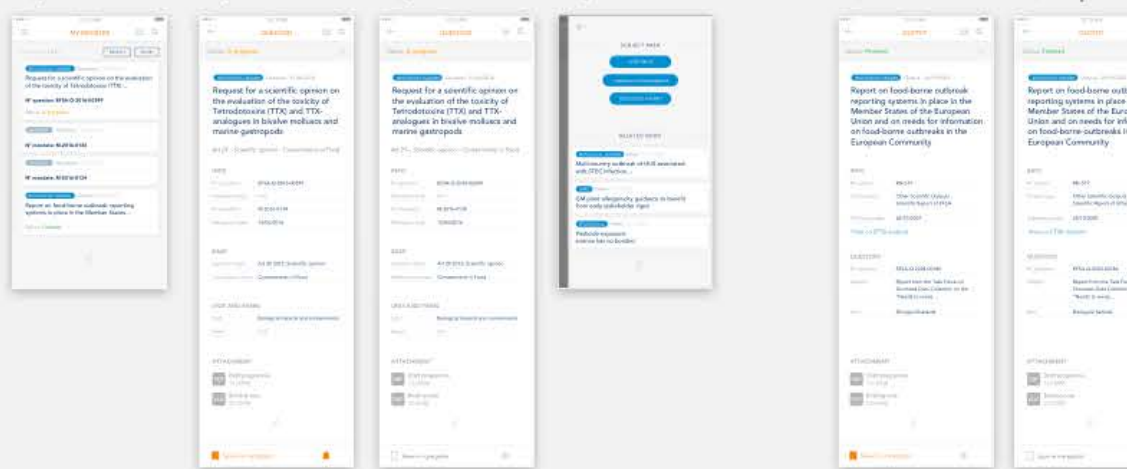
MY REGISTER

Request for scientific opinion on the evaluation of the toxicity of Tetrodotoxine (TTX) ...

N° question: EFSA-Q-2015-00399

Report on food-borne outbreak reporting systems in place in the Member States ...

QUESTION

Request for a scientific opinion on the evaluation of the toxicity of Tetrodotoxine (TTX) and TTX-analogues in bivalve molluscs and marine gastropods

ATTACHMENT

QUESTION

Request for a scientific opinion on the evaluation of the toxicity of Tetrodotoxine (TTX) and TTX-analogues in bivalve molluscs and marine gastropods

ATTACHMENT

SUBJECT AREA

RELATED NEWS

Multi-country outbreak of HUS associated with STEC infection

GM plant allergenicity: guidance to benefit from early stakeholder input

Pesticide exposure: intense but no burden

OUTPUT

Finished

Report on food-borne outbreak reporting systems in place in the Member States of the European Union and on needs for information on food-borne outbreaks in the European Community

QUESTIONS

ATTACHMENT

OUTPUT

Finished

Report on food-borne outb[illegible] reporting systems in place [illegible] Member States of the Euro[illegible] Union and on needs for inf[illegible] on food-borne outbreaks i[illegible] European Community